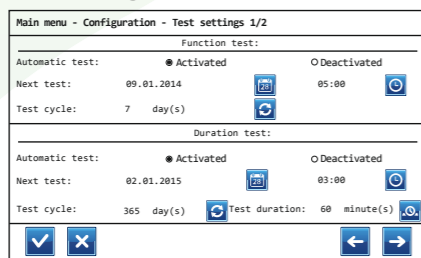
Main menu - Configuration - Test settings 1/2

Function test:

Automatic test: ● Activated ○ Deactivated

Next test: 09.01.2014 28 05:00

Test cycle: 7 day(s)

Duration test:

Automatic test: ● Activated ○ Deactivated

Next test: 02.01.2015 28 03:00

Test cycle: 365 day(s) Test duration: 60 minute(s)